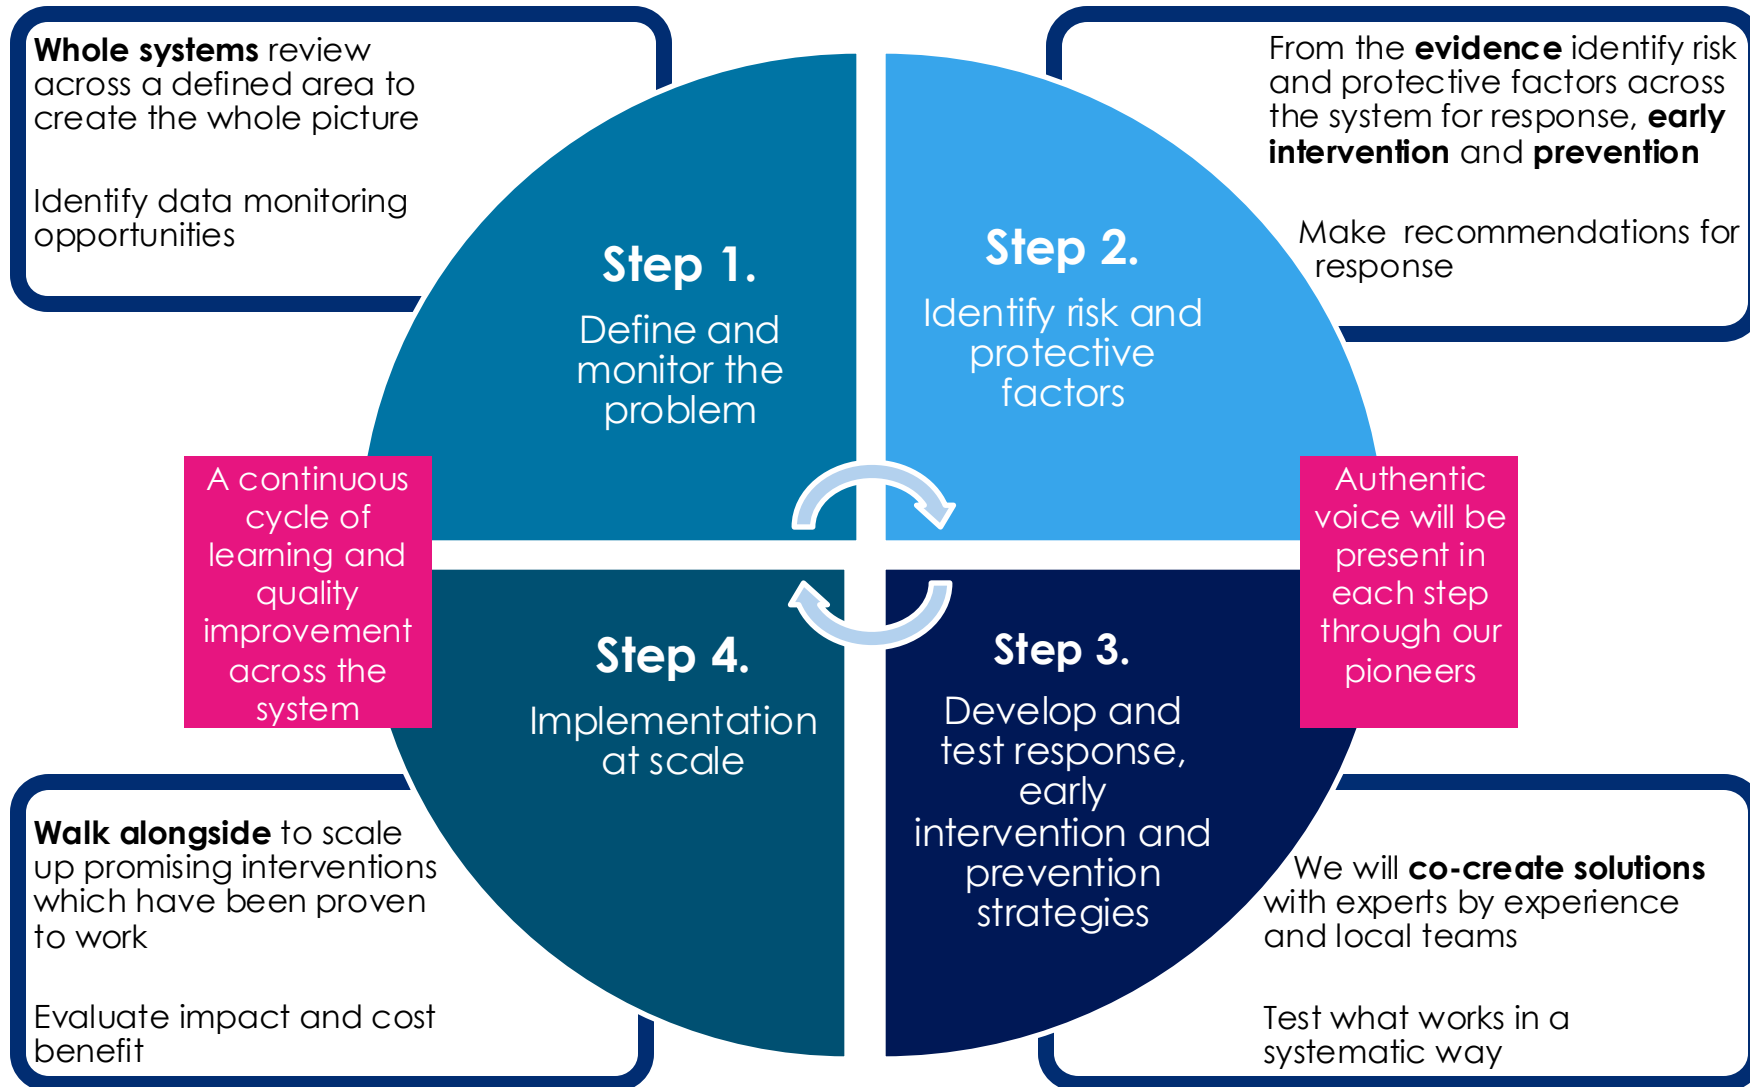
**Whole systems** review across a defined area to create the whole picture

Identify data monitoring opportunities

From the **evidence** identify risk and protective factors across the system for response, **early intervention** and **prevention**

Make recommendations for response

Step 1.
Define and monitor the problem

Step 2.
Identify risk and protective factors

A continuous cycle of learning and quality improvement across the system

Authentic voice will be present in each step through our pioneers

Step 4.
Implementation at scale

Step 3.
Develop and test response, early intervention and prevention strategies

**Walk alongside** to scale up promising interventions which have been proven to work

Evaluate impact and cost benefit

We will **co-create solutions** with experts by experience and local teams

Test what works in a systematic way